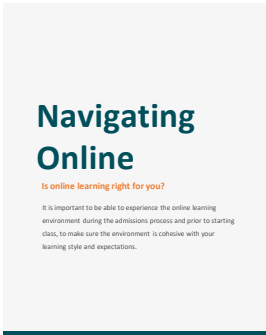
Navigating Online

Is online learning right for you?

It is important to be able to experience the online learning environment during the admissions process and prior to starting class, to make sure the environment is cohesive with your learning style and expectations.